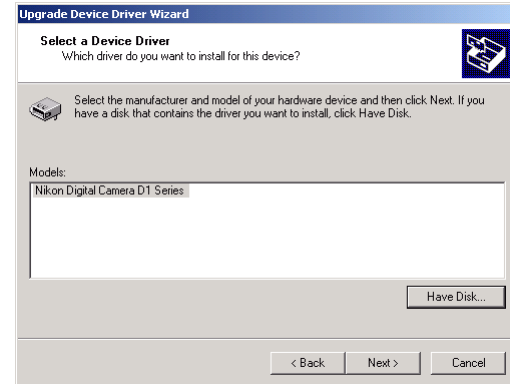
Upgrade Device Driver Wizard

Select a Device Driver
Which driver do you want to install for this device?

Select the manufacturer and model of your hardware device and then click Next. If you have a disk that contains the driver you want to install, click Have Disk.

Models:
Nikon Digital Camera D1 Series

Have Disk...

< Back Next > Cancel